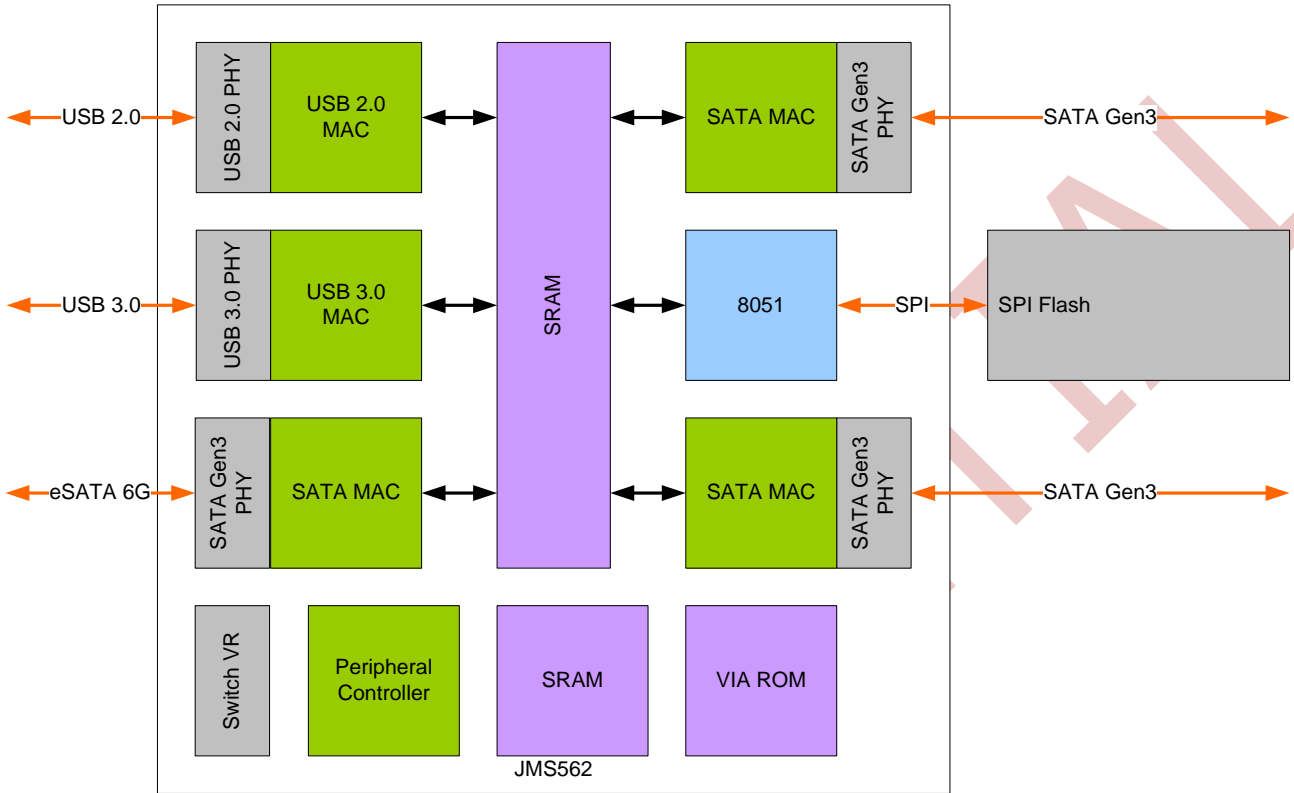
USB 2.0

USB 2.0 PHY

USB 2.0 MAC

SRAM

SATA MAC

SATA Gen3 PHY

SATA Gen3

USB 3.0

USB 3.0 PHY

USB 3.0 MAC

8051

SPI

SPI Flash

eSATA 6G

SATA Gen3 PHY

SATA MAC

SATA MAC

SATA Gen3 PHY

SATA Gen3

Switch VR

Peripheral Controller

SRAM

VIA ROM

JMS562